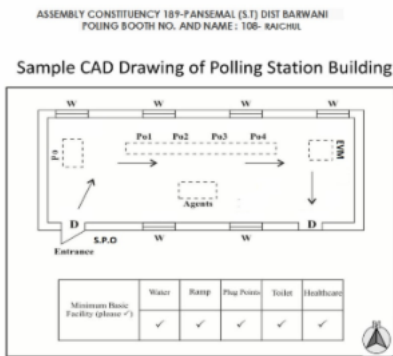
ASSEMBLY CONSTITUENCY 189-PANSEMAL (S.T) DIST BARWANI
POLING BOOTH NO. AND NAME : 108- RAICHUL

Sample CAD Drawing of Polling Station Building

W W W W

Po1 Po2 Po3 Po4

P0

EVM

Agents

D D

S.P.O

Entrance

W W W

| Minimum Basic Facility (please ✓) | Water | Ramp | Plug Points | Toilet | Healthcare |
|---|---|---|---|---|---|
| | ✓ | ✓ | ✓ | ✓ | ✓ |